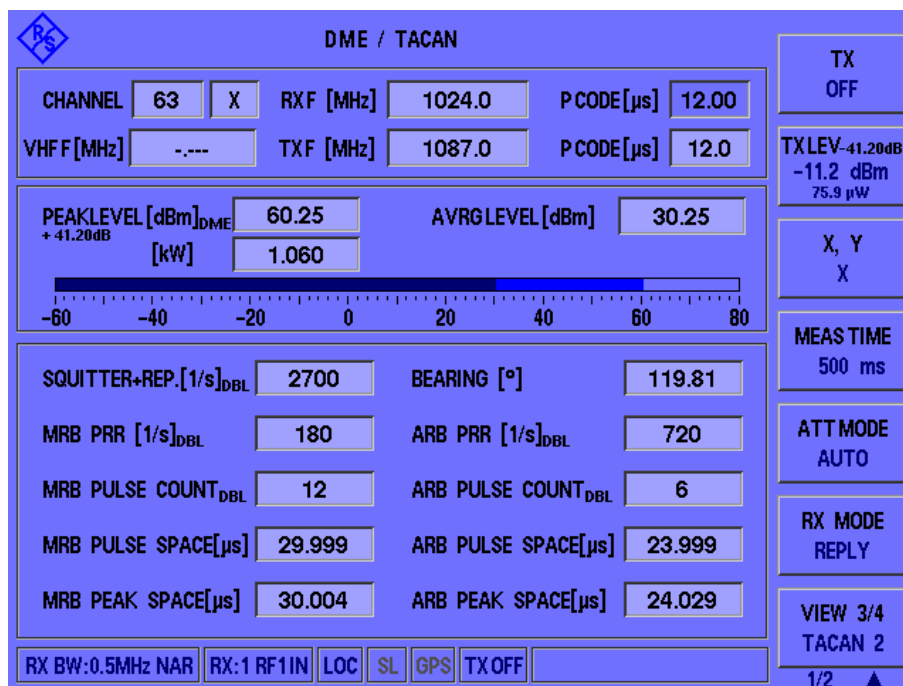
DME / TACAN

CHANNEL 63 X RXF [MHz] 1024.0 P CODE[µs] 12.00

VHF F[MHz] -.--- TXF [MHz] 1087.0 P CODE[µs] 12.0

PEAKLEVEL [dBm]$_{DME}$ + 41.20dB 60.25 AVRG LEVEL [dBm] 30.25

[kW] 1.060

-60 -40 -20 0 20 40 60 80

SQUITTER+REP.[1/s]$_{DBL}$ 2700 BEARING [°] 119.81

MRB PRR [1/s]$_{DBL}$ 180 ARB PRR [1/s]$_{DBL}$ 720

MRB PULSE COUNT$_{DBL}$ 12 ARB PULSE COUNT$_{DBL}$ 6

MRB PULSE SPACE[µs] 29.999 ARB PULSE SPACE[µs] 23.999

MRB PEAK SPACE[µs] 30.004 ARB PEAK SPACE[µs] 24.029

RX BW:0.5MHz NAR RX:1 RF1IN LOC SL GPS TX OFF

TX OFF

TX LEV-41.20dB -11.2 dBm 75.9 µW

X, Y X

MEAS TIME 500 ms

ATT MODE AUTO

RX MODE REPLY

VIEW 3/4 TACAN 2

1/2 ▲